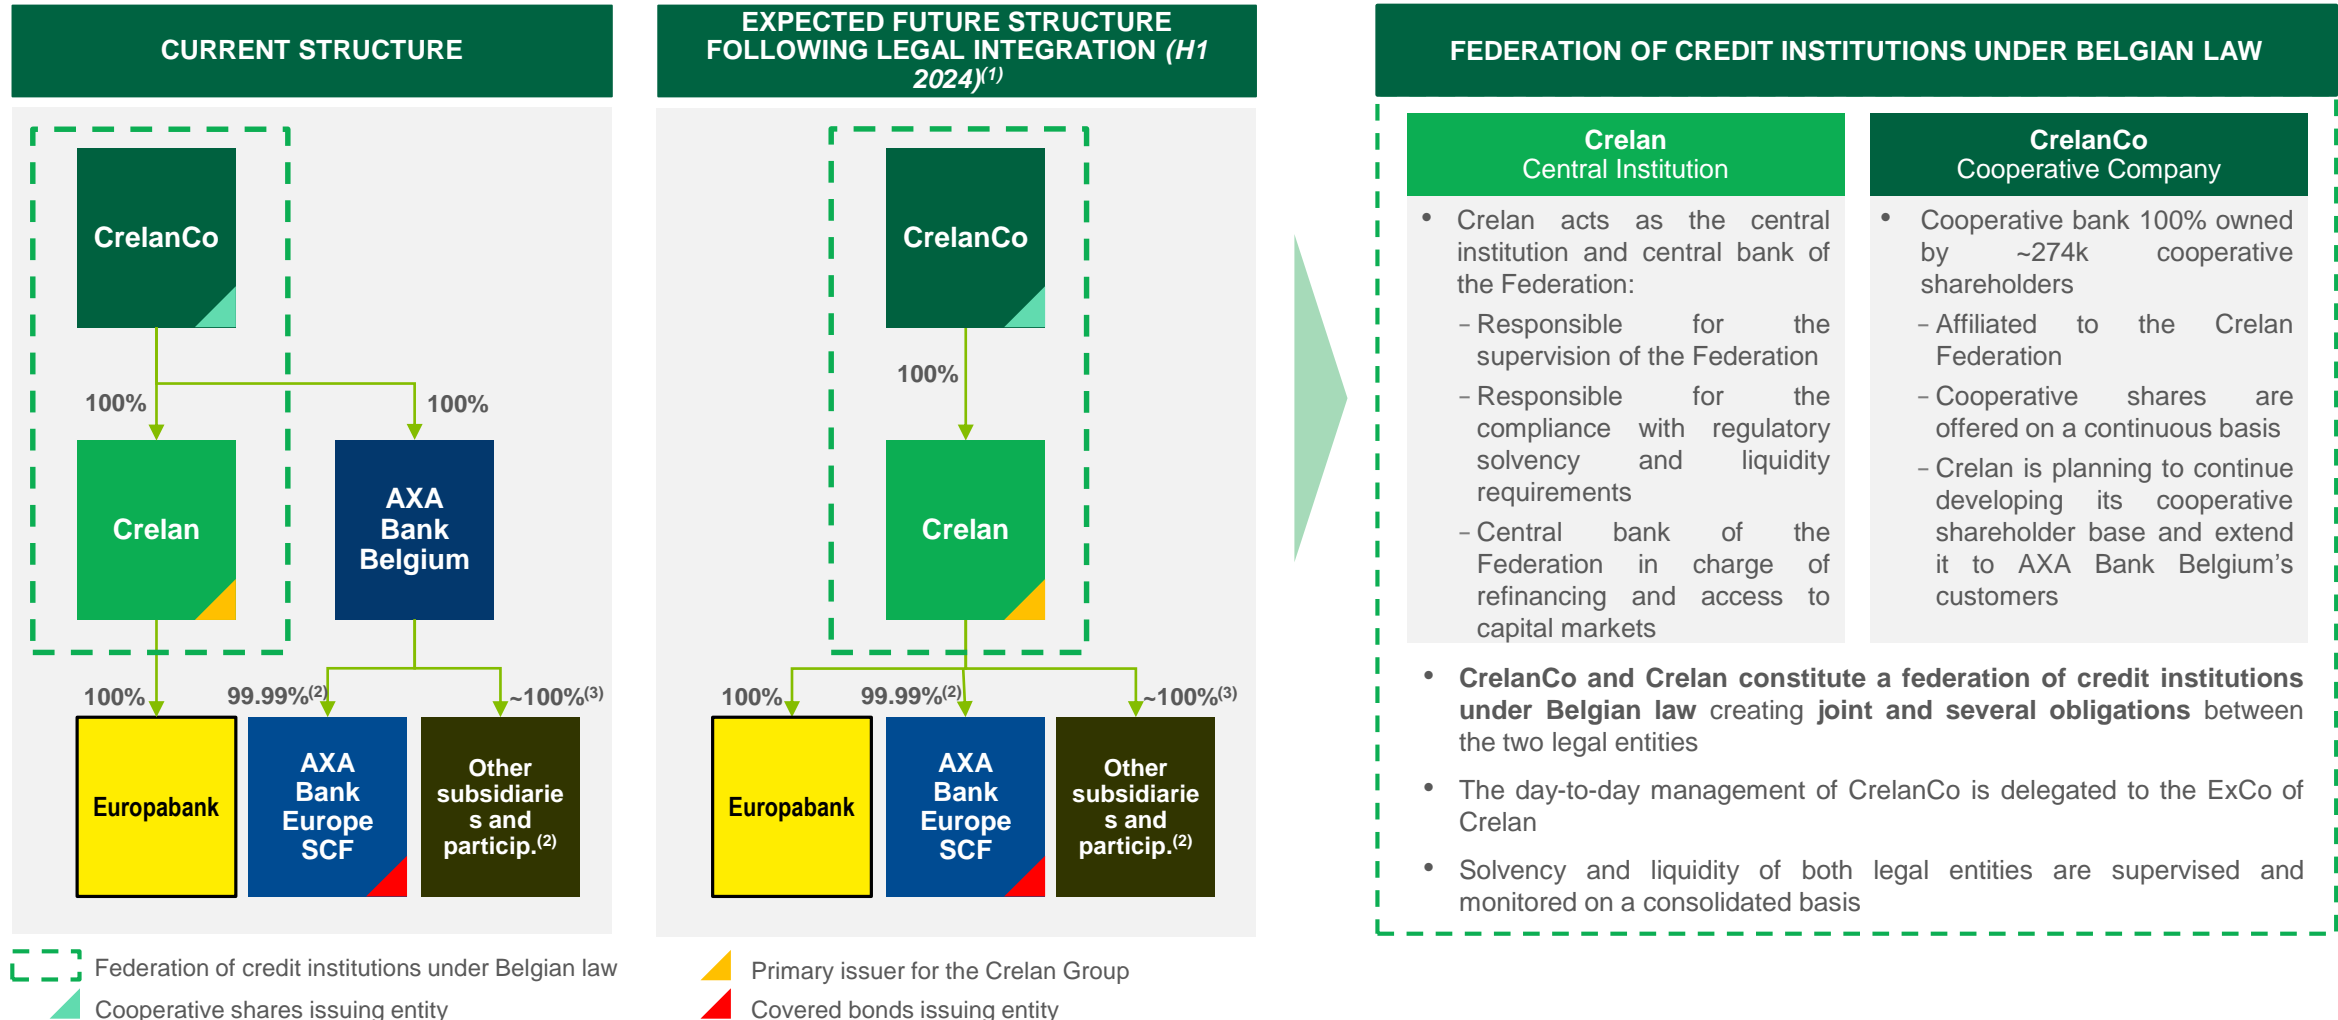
CURRENT STRUCTURE

CrelanCo

100%

100%

Crelan

AXA Bank Belgium

100%

99.99%$^{(2)}$

~100%$^{(3)}$

Europabank

AXA Bank Europe SCF

Other subsidiaries and particip.$^{(2)}$

EXPECTED FUTURE STRUCTURE FOLLOWING LEGAL INTEGRATION *(H1 2024)$^{(1)}$*

CrelanCo

100%

Crelan

100%

99.99%$^{(2)}$

~100%$^{(3)}$

Europabank

AXA Bank Europe SCF

Other subsidiaries and particip.$^{(2)}$

FEDERATION OF CREDIT INSTITUTIONS UNDER BELGIAN LAW

Crelan
Central Institution

- Crelan acts as the central institution and central bank of the Federation:
  - Responsible for the supervision of the Federation
  - Responsible for the compliance with regulatory solvency and liquidity requirements
  - Central bank of the Federation in charge of refinancing and access to capital markets

CrelanCo
Cooperative Company

- Cooperative bank 100% owned by ~274k cooperative shareholders
  - Affiliated to the Crelan Federation
  - Cooperative shares are offered on a continuous basis
  - Crelan is planning to continue developing its cooperative shareholder base and extend it to AXA Bank Belgium's customers

- **CrelanCo and Crelan constitute a federation of credit institutions under Belgian law** creating **joint and several obligations** between the two legal entities
- The day-to-day management of CrelanCo is delegated to the ExCo of Crelan
- Solvency and liquidity of both legal entities are supervised and monitored on a consolidated basis

Federation of credit institutions under Belgian law

Cooperative shares issuing entity

Primary issuer for the Crelan Group

Covered bonds issuing entity